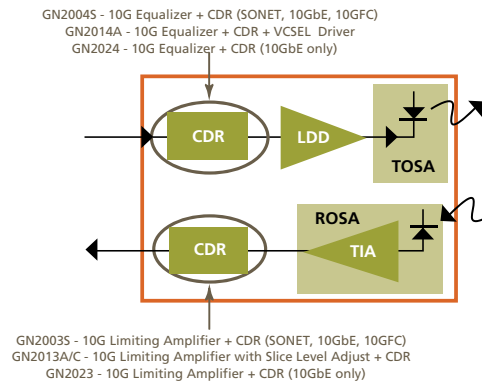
GN2004S - 10G Equalizer + CDR (SONET, 10GbE, 10GFC)
GN2014A - 10G Equalizer + CDR + VCSEL Driver
GN2024 - 10G Equalizer + CDR (10GbE only)

CDR

LDD

TOSA

ROSA

CDR

TIA

GN2003S - 10G Limiting Amplifier + CDR (SONET, 10GbE, 10GFC)
GN2013A/C - 10G Limiting Amplifier with Slice Level Adjust + CDR
GN2023 - 10G Limiting Amplifier + CDR (10GbE only)